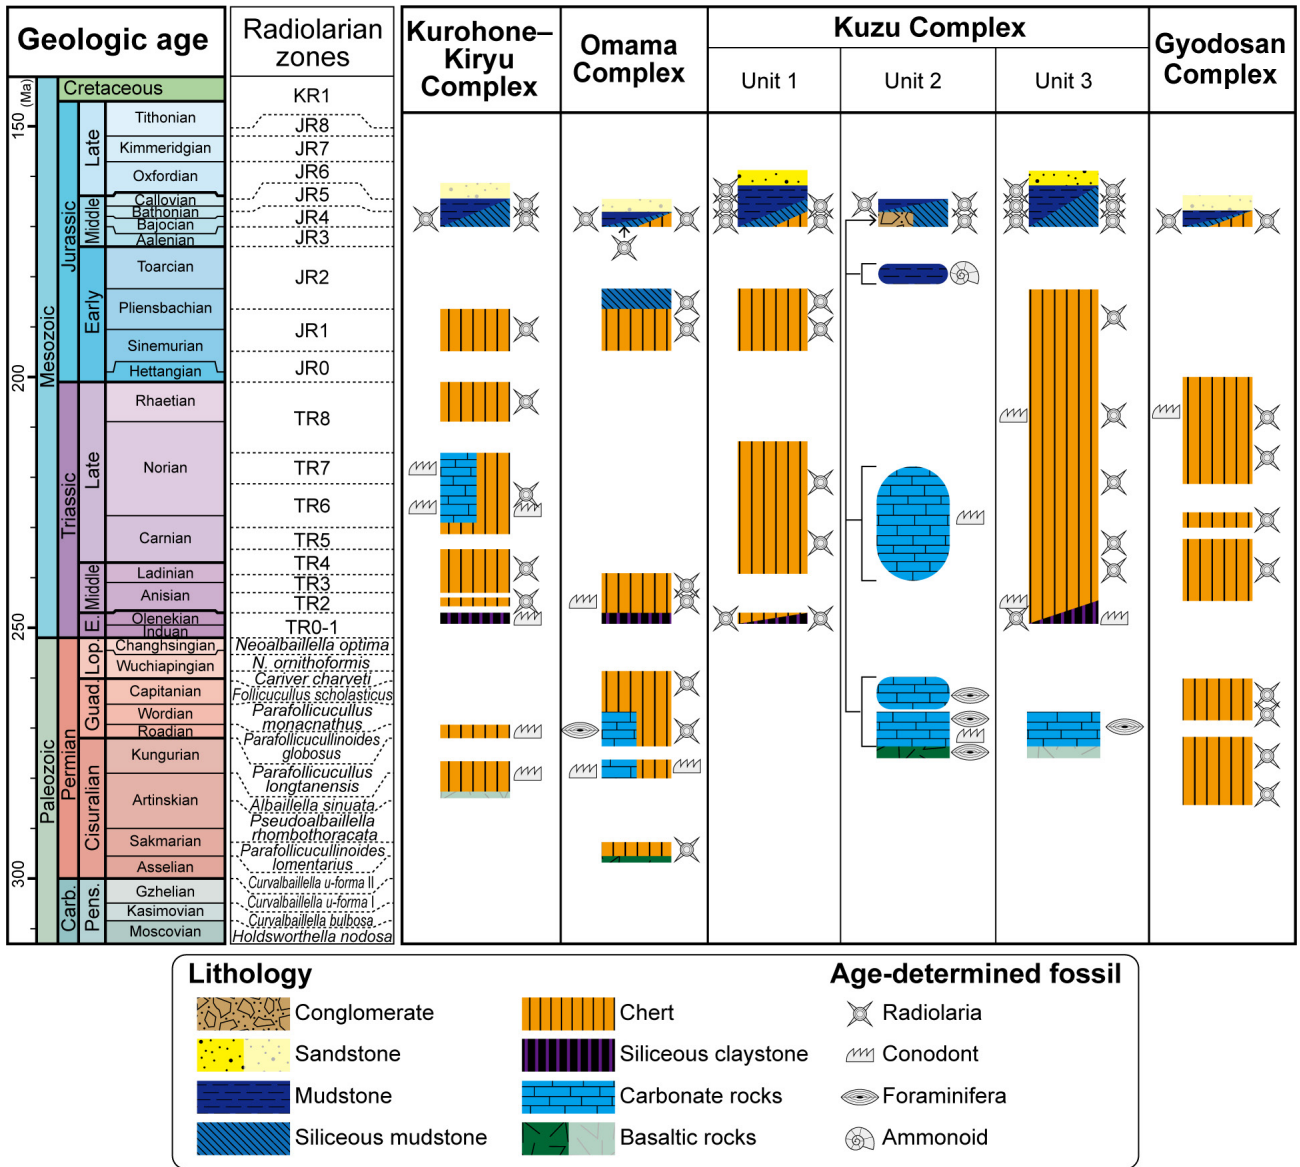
| Geologic age | Radiolarian zones | Kurohone–Kiryu Complex | Omama Complex | Kuzu Complex Unit 1 | Kuzu Complex Unit 2 | Kuzu Complex Unit 3 | Gyodosan Complex |
|---|---|---|---|---|---|---|---|

(Ma)
150
200
250
300

Mesozoic
Paleozoic
Cretaceous
Jurassic
Triassic
Permian
Carb.
Late
Middle
Early
Late
Middle
E.
Lop.
Guad.
Cisuralian
Pens.

Tithonian
Kimmeridgian
Oxfordian
Callovian
Bathonian
Bajocian
Aalenian
Toarcian
Pliensbachian
Sinemurian
Hettangian
Rhaetian
Norian
Carnian
Ladinian
Anisian
Olenekian
Induan
Changhsingian
Wuchiapingian
Capitanian
Wordian
Roadian
Kungurian
Artinskian
Sakmarian
Asselian
Gzhelian
Kasimovian
Moscovian

KR1
JR8
JR7
JR6
JR5
JR4
JR3
JR2
JR1
JR0
TR8
TR7
TR6
TR5
TR4
TR3
TR2
TR0-1
Neoalbaillella optima
N. ornithoformis
Cariver charveti
Follicucullus scholasticus
Parafollicucullus monacnathus
Parafollicucullinoides globosus
Parafollicucullus longtanensis
Albaillella sinuata
Pseudoalbaillella rhombothoracata
Parafollicucullinoides lomentarius
Curvalbaillella u-forma II
Curvalbaillella u-forma I
Curvalbaillella bulbosa
Holdsworthella nodosa

Lithology
Conglomerate
Sandstone
Mudstone
Siliceous mudstone
Chert
Siliceous claystone
Carbonate rocks
Basaltic rocks

Age-determined fossil
Radiolaria
Conodont
Foraminifera
Ammonoid